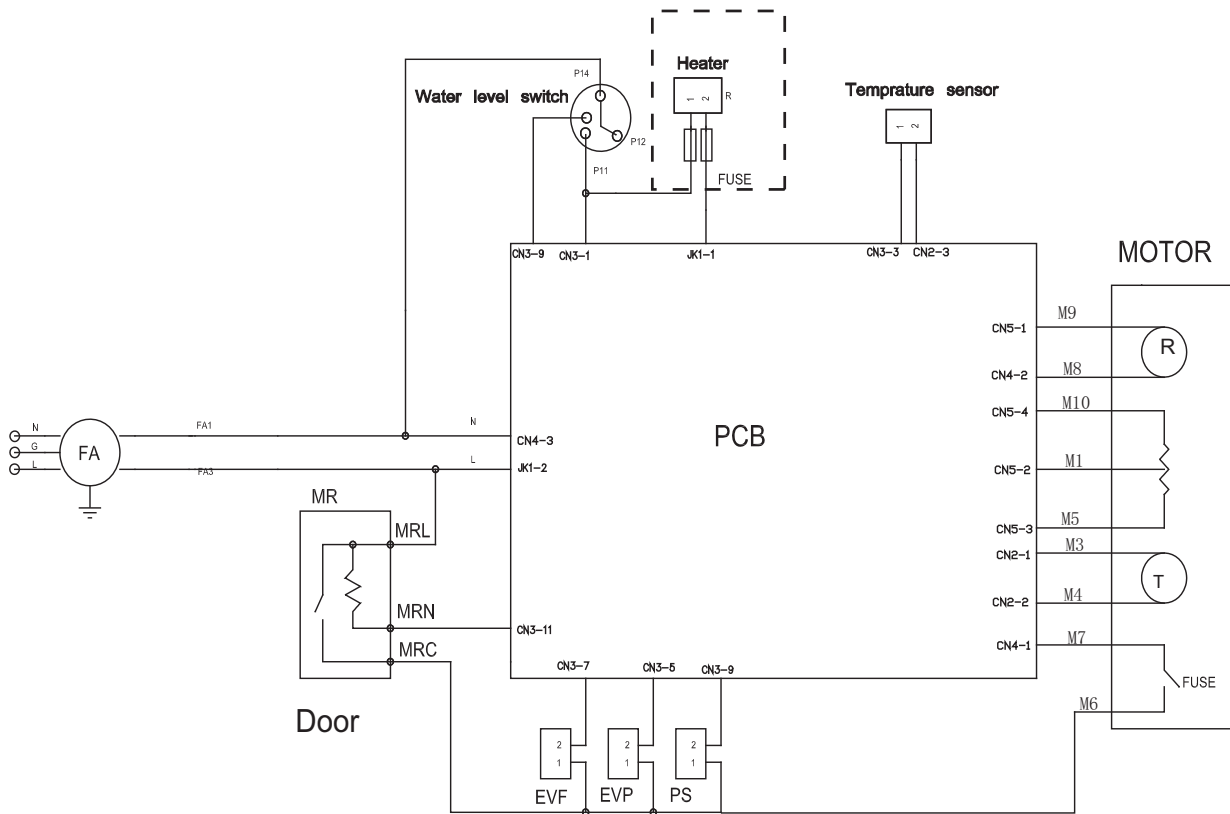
Heater

R

1 2

Water level switch

P14

P12

P11

FUSE

Temprature sensor

1 2

CN3-9 CN3-1 JK1-1 CN3-3 CN2-3

MOTOR

CN5-1 M9

R

CN4-2 M8

CN5-4 M10

N G L

FA

FA1

N

CN4-3

PCB

CN5-2 M1

FA3

L

JK1-2

MR

MRL

CN5-3 M5

CN2-1 M3

T

MRN

CN3-11

CN2-2 M4

MRC

CN4-1 M7

FUSE

CN3-7 CN3-5 CN3-9

M6

Door

2 1

2 1

2 1

EVF EVP PS